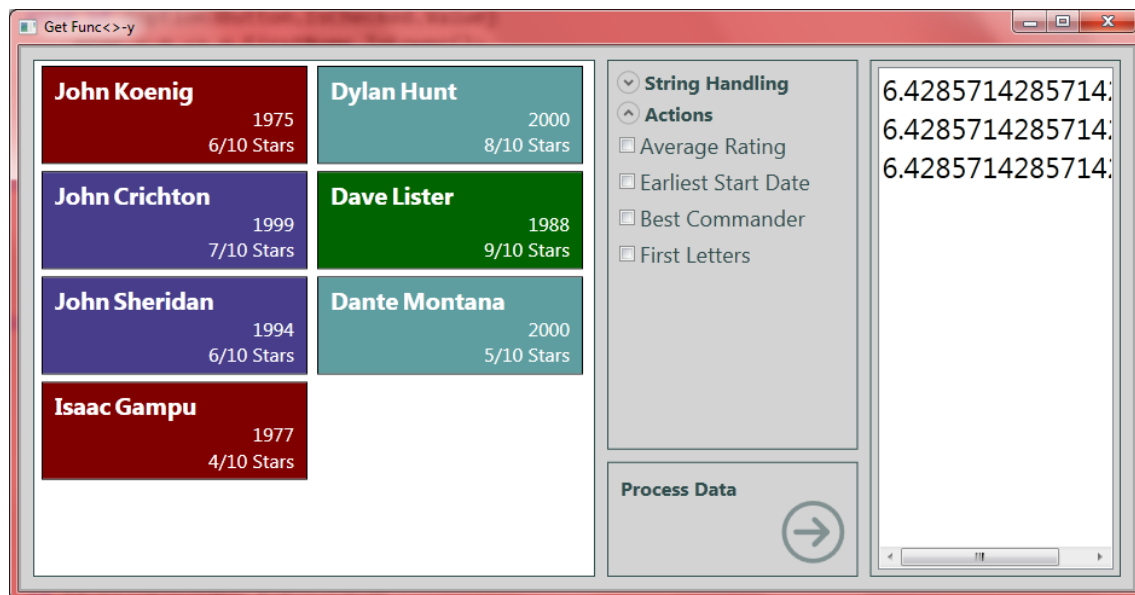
Get Func<>-y

John Koenig
1975
6/10 Stars

Dylan Hunt
2000
8/10 Stars

John Crichton
1999
7/10 Stars

Dave Lister
1988
9/10 Stars

John Sheridan
1994
6/10 Stars

Dante Montana
2000
5/10 Stars

Isaac Gampu
1977
4/10 Stars

String Handling
Actions
Average Rating
Earliest Start Date
Best Commander
First Letters

Process Data

6.428571428571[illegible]
6.428571428571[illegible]
6.428571428571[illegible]